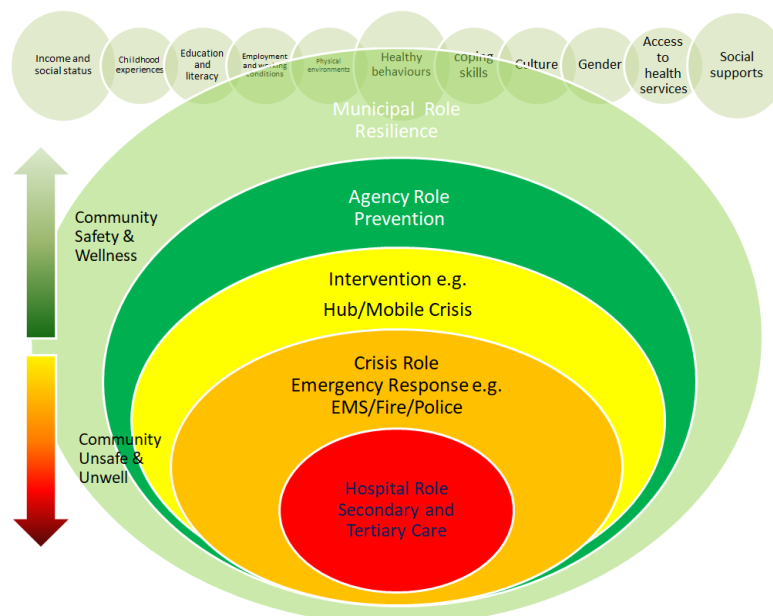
Income and social status

Childhood experiences

Education and literacy

Employment and working conditions

Physical environments

Healthy behaviours

coping skills

Culture

Gender

Access to health services

Social supports

Municipal Role
Resilience

Community Safety & Wellness

Agency Role
Prevention

Intervention e.g.
Hub/Mobile Crisis

Crisis Role
Emergency Response e.g.
EMS/Fire/Police

Community Unsafe & Unwell

Hospital Role
Secondary and Tertiary Care